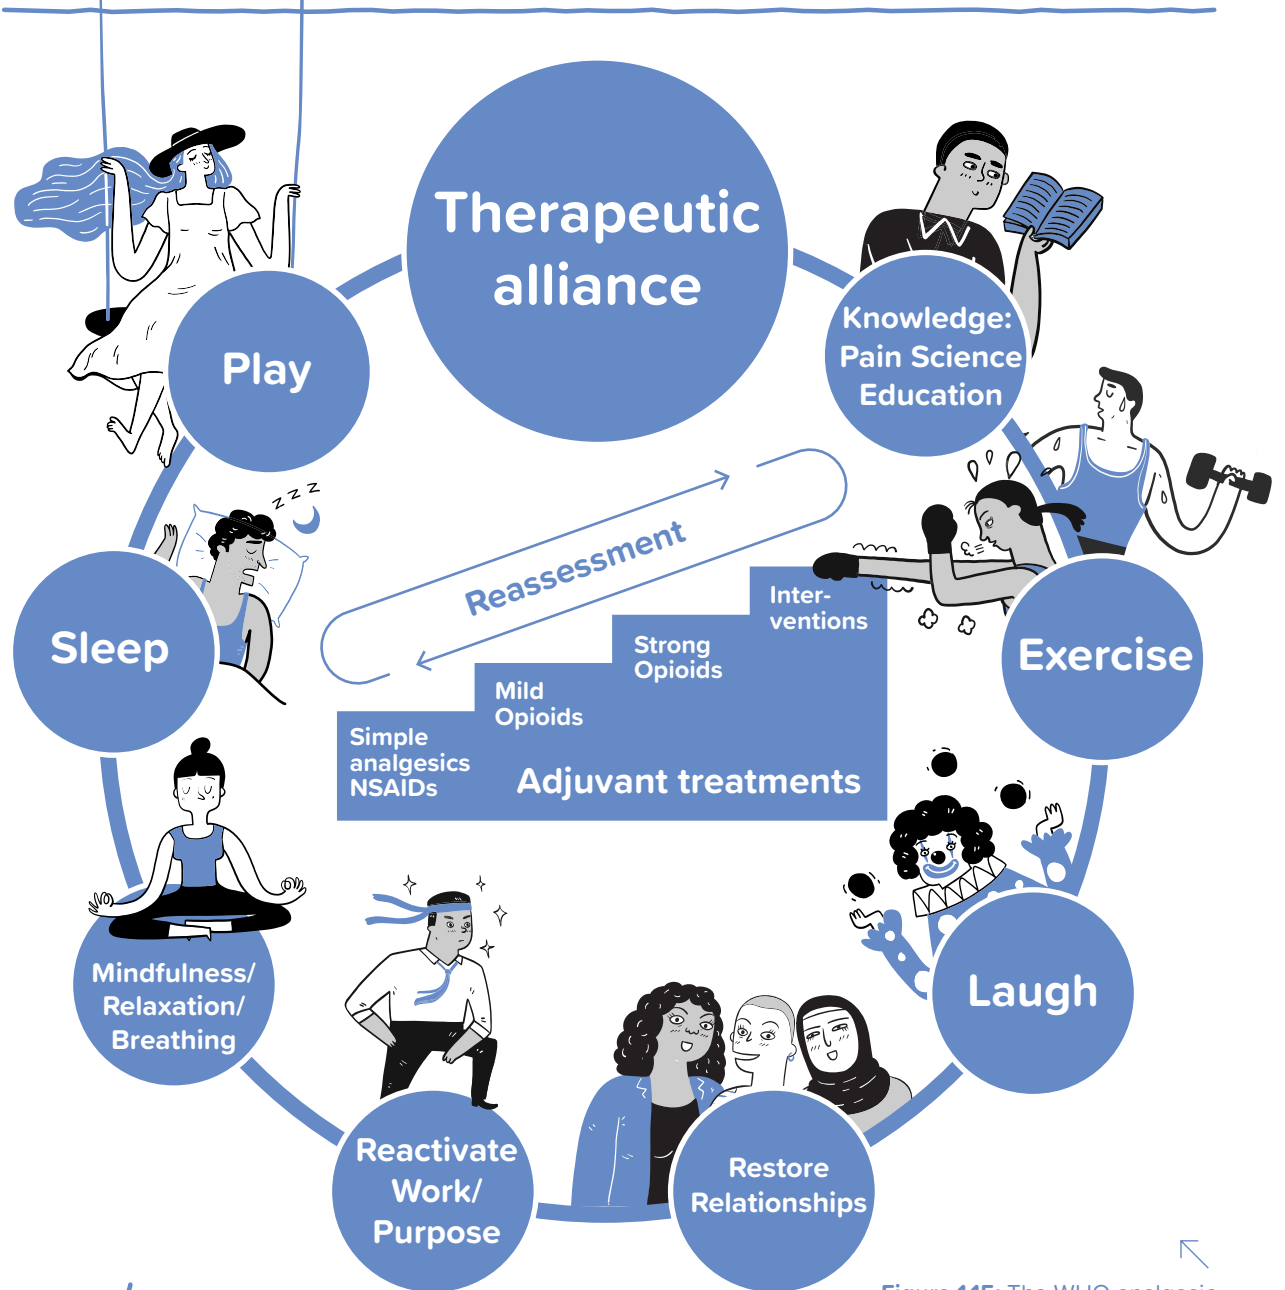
Therapeutic alliance

Knowledge: Pain Science Education

Play

Exercise

Sleep

Reassessment

Inter-ventions

Strong Opioids

Mild Opioids

Simple analgesics NSAIDs

Adjuvant treatments

Laugh

Mindfulness/ Relaxation/ Breathing

Reactivate Work/ Purpose

Restore Relationships

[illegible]